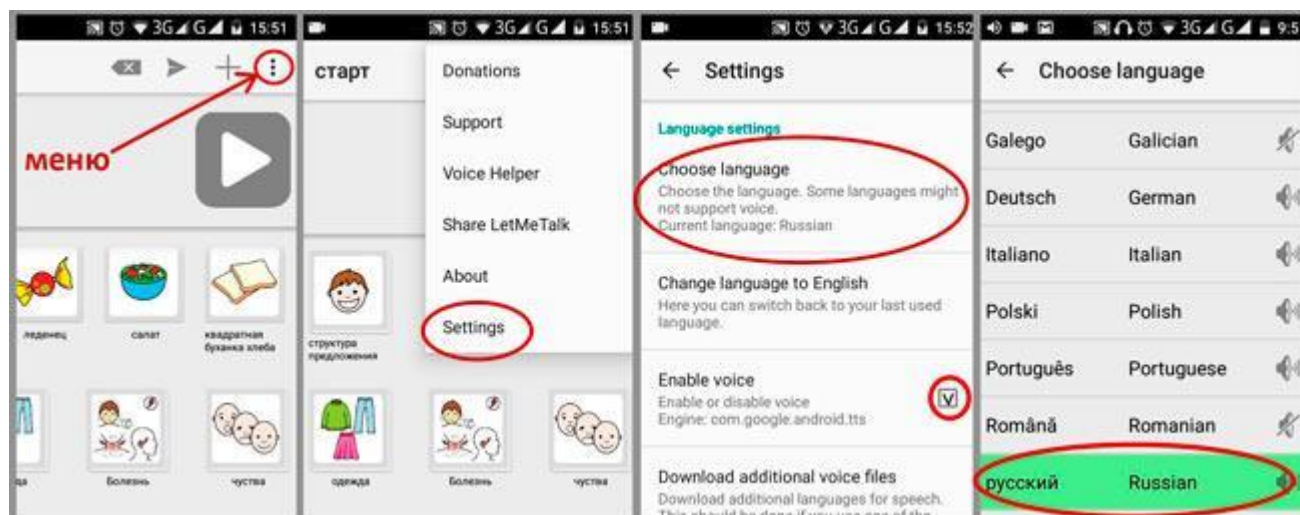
3G 15:51

меню

леденец

салат

квадратная буханка хлеба

Болезнь

чувства

3G 15:51

старт

Donations

Support

Voice Helper

Share LetMeTalk

About

Settings

структура предложения

одежда

Болезнь

чувства

3G 15:52

← Settings

Language settings

Choose language
Choose the language. Some languages might not support voice.
Current language: Russian

Change language to English
Here you can switch back to your last used language.

Enable voice
Enable or disable voice
Engine: com.google.android.tts

Download additional voice files
Download additional languages for speech. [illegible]

3G 9:5

← Choose language

| | |
|---|---|
| Galego | Galician |
| Deutsch | German |
| Italiano | Italian |
| Polski | Polish |
| Português | Portuguese |
| Română | Romanian |
| русский | Russian |